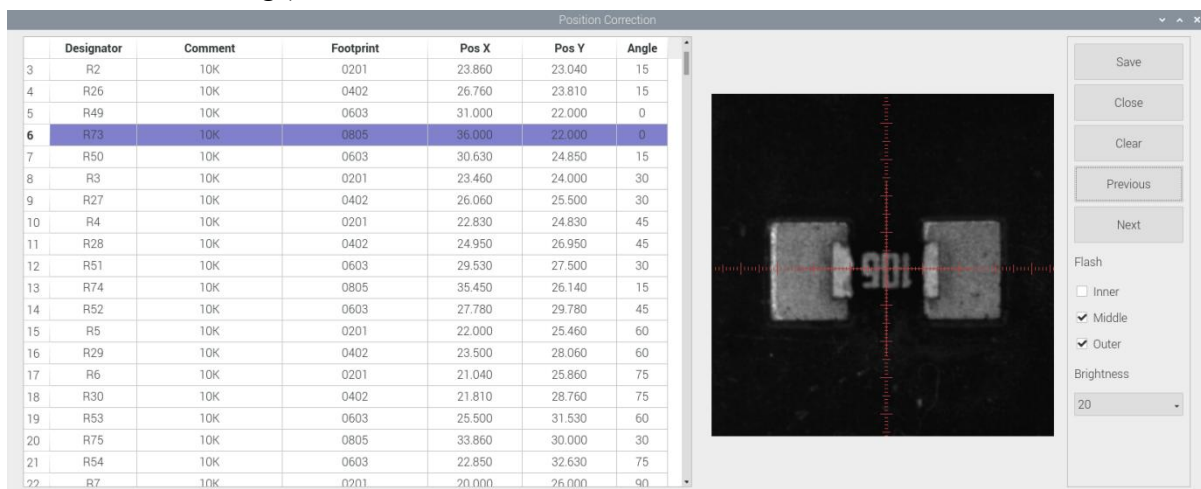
Position Correction

| | Designator | Comment | Footprint | Pos X | Pos Y | Angle |
|---|---|---|---|---|---|---|
| 3 | R2 | 10K | 0201 | 23.860 | 23.040 | 15 |
| 4 | R26 | 10K | 0402 | 26.760 | 23.810 | 15 |
| 5 | R49 | 10K | 0603 | 31.000 | 22.000 | 0 |
| 6 | R73 | 10K | 0805 | 36.000 | 22.000 | 0 |
| 7 | R50 | 10K | 0603 | 30.630 | 24.850 | 15 |
| 8 | R3 | 10K | 0201 | 23.460 | 24.000 | 30 |
| 9 | R27 | 10K | 0402 | 26.060 | 25.500 | 30 |
| 10 | R4 | 10K | 0201 | 22.830 | 24.830 | 45 |
| 11 | R28 | 10K | 0402 | 24.950 | 26.950 | 45 |
| 12 | R51 | 10K | 0603 | 29.530 | 27.500 | 30 |
| 13 | R74 | 10K | 0805 | 35.450 | 26.140 | 15 |
| 14 | R52 | 10K | 0603 | 27.780 | 29.780 | 45 |
| 15 | R5 | 10K | 0201 | 22.000 | 25.460 | 60 |
| 16 | R29 | 10K | 0402 | 23.500 | 28.060 | 60 |
| 17 | R6 | 10K | 0201 | 21.040 | 25.860 | 75 |
| 18 | R30 | 10K | 0402 | 21.810 | 28.760 | 75 |
| 19 | R53 | 10K | 0603 | 25.500 | 31.530 | 60 |
| 20 | R75 | 10K | 0805 | 33.860 | 30.000 | 30 |
| 21 | R54 | 10K | 0603 | 22.850 | 32.630 | 75 |
| 22 | R7 | 10K | 0201 | 20.000 | 26.000 | 90 |

Save
Close
Clear
Previous
Next
Flash
Inner
Middle
Outer
Brightness
20